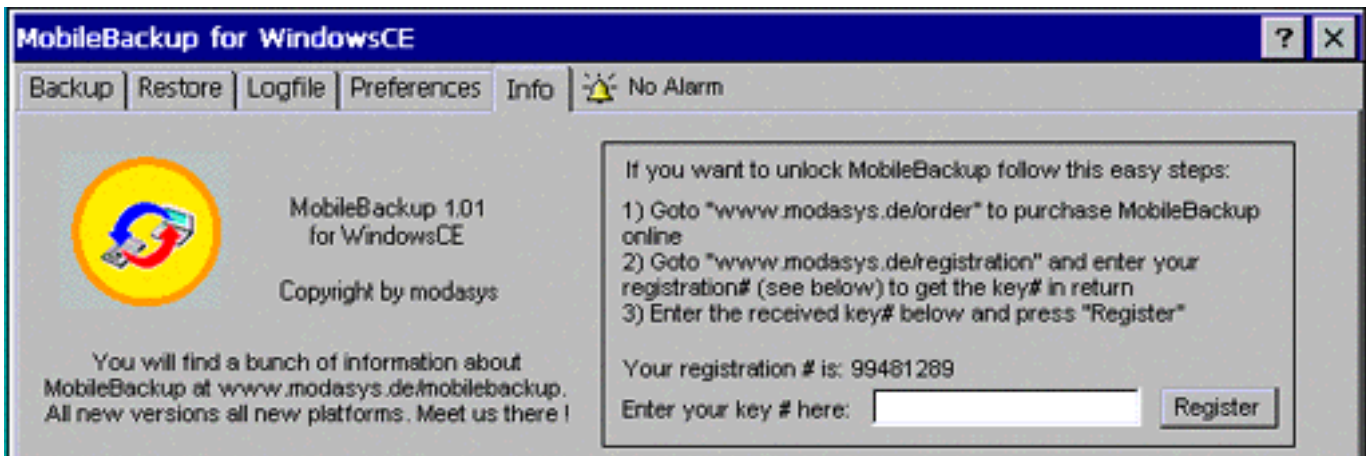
MobileBackup for WindowsCE

?

X

Backup | Restore | Logfile | Preferences | Info | No Alarm

MobileBackup 1.01
for WindowsCE

Copyright by modasys

You will find a bunch of information about MobileBackup at www.modasys.de/mobilebackup. All new versions all new platforms. Meet us there !

If you want to unlock MobileBackup follow this easy steps:

1) Goto "www.modasys.de/order" to purchase MobileBackup online
2) Goto "www.modasys.de/registration" and enter your registration# (see below) to get the key# in return
3) Enter the received key# below and press "Register"

Your registration # is: 99481289

Enter your key # here:

Register